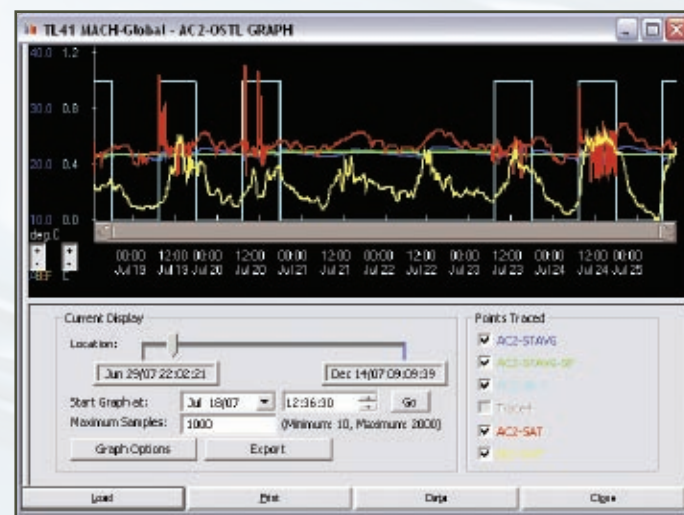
TL41 MACH-Global - AC2-OSTL GRAPH

40.0 1.2
30.0 0.8
20.0 0.4
10.0 0.0
deg.C

00:00 Jul 19
12:00 Jul 19
00:00 Jul 20
12:00 Jul 20
00:00 Jul 21
12:00 Jul 21
00:00 Jul 22
12:00 Jul 22
00:00 Jul 23
12:00 Jul 23
00:00 Jul 24
12:00 Jul 24
00:00 Jul 25

Current Display
Location:
Jun 29/07 22:02:21
Dec 14/07 09:09:39
Start Graph at: Jul 18/07 12:36:30 Go
Maximum Samples: 1000 (Minimum: 10, Maximum: 2000)
Graph Options
Export

Points Traced
AC2-STAVG
AC2-STAVG-SP
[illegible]
Traced
AC2-SAT
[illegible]

Load
Print
Data
Close